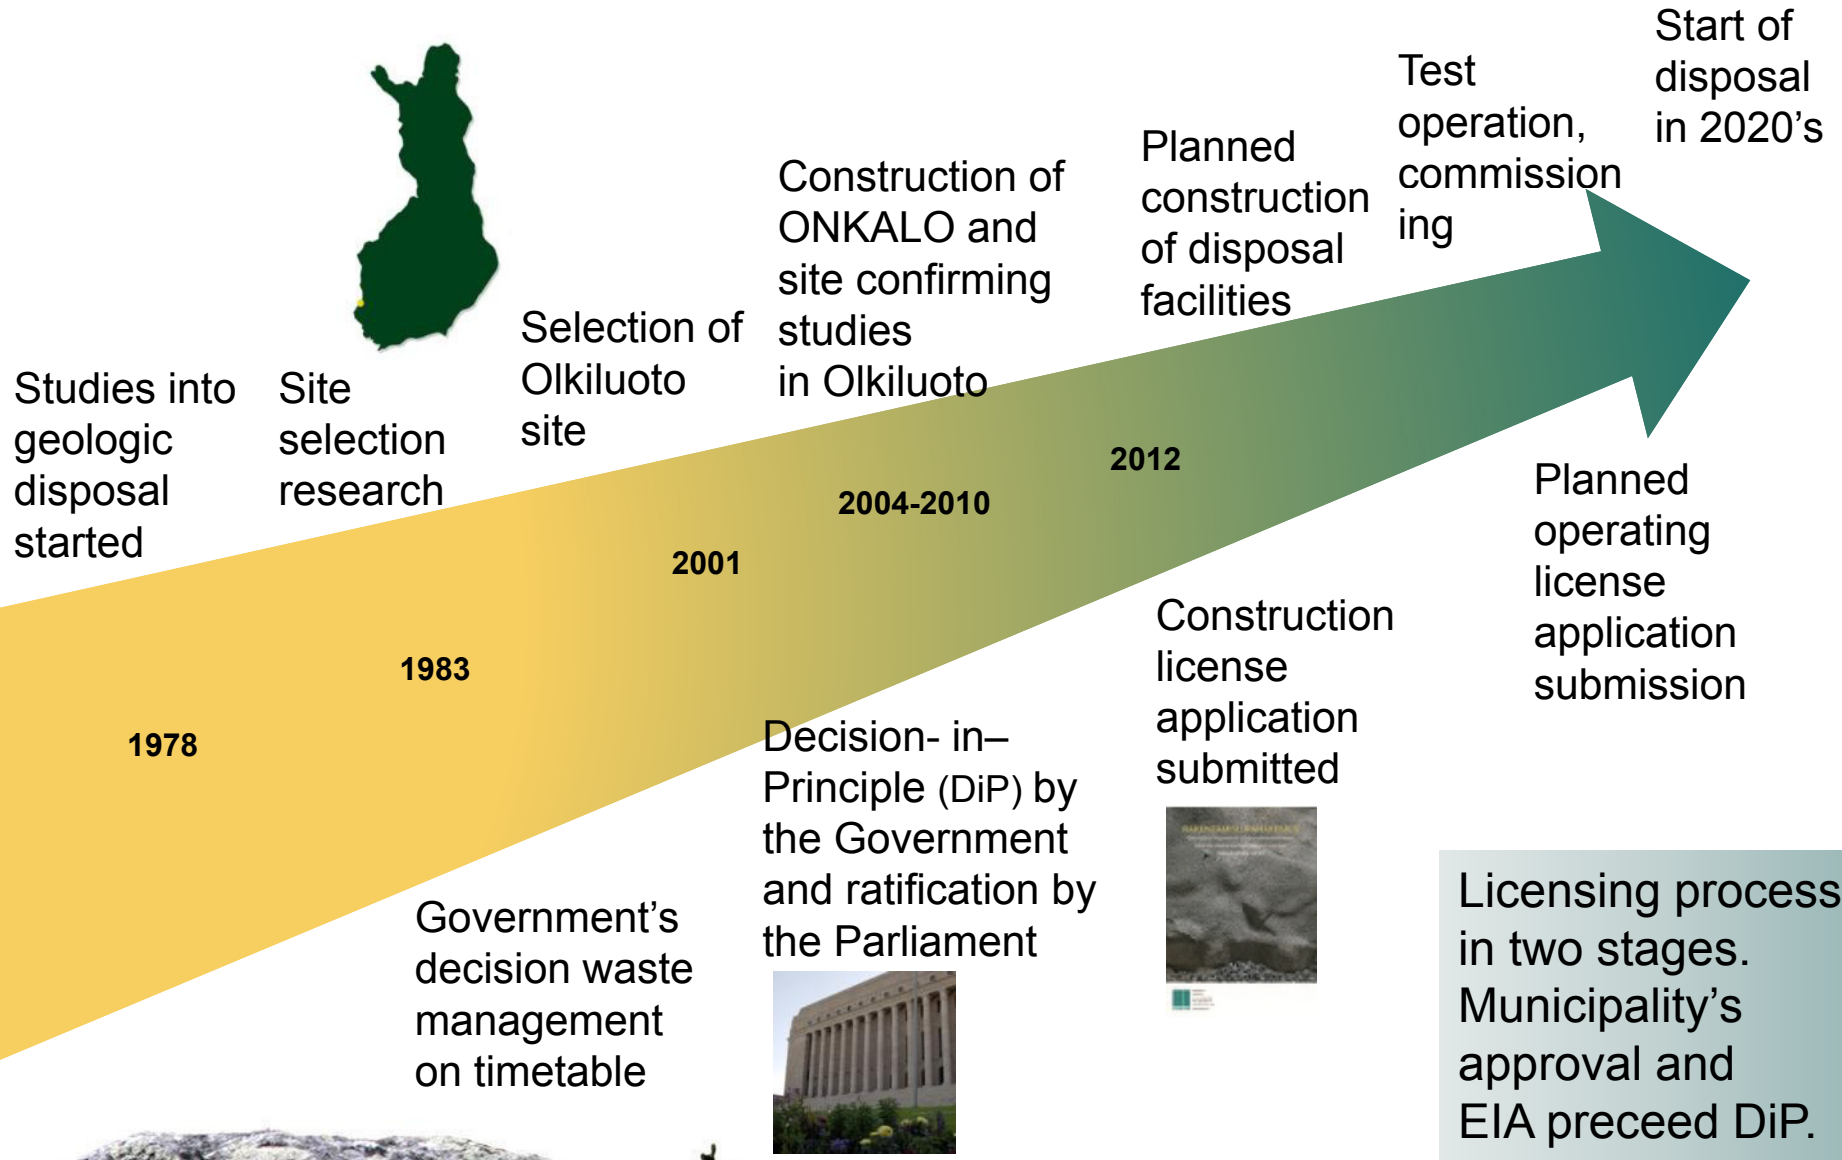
Start of disposal in 2020's

Test operation, commissioning

Planned construction of disposal facilities

Construction of ONKALO and site confirming studies in Olkiluoto

Selection of Olkiluoto site

Studies into geologic disposal started

Site selection research

2012

2004-2010

2001

1983

1978

Planned operating license application submission

Construction license application submitted

Decision- in–Principle (DiP) by the Government and ratification by the Parliament

Government's decision waste management on timetable

Licensing process in two stages. Municipality's approval and EIA preceed DiP.